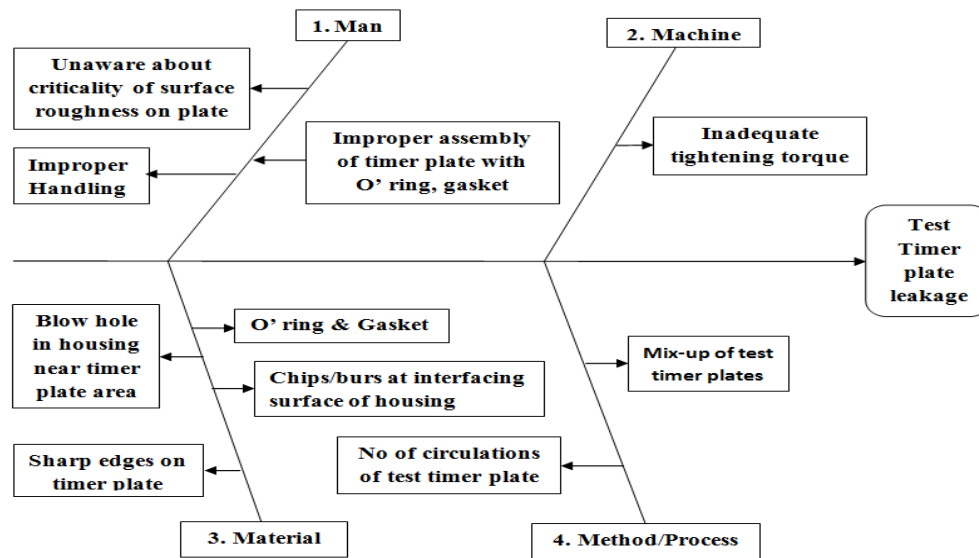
1. Man

Unaware about criticality of surface roughness on plate

Improper assembly of timer plate with O' ring, gasket

Improper Handling

2. Machine

Inadequate tightening torque

Test Timer plate leakage

Blow hole in housing near timer plate area

O' ring & Gasket

Chips/burs at interfacing surface of housing

Sharp edges on timer plate

3. Material

Mix-up of test timer plates

No of circulations of test timer plate

4. Method/Process